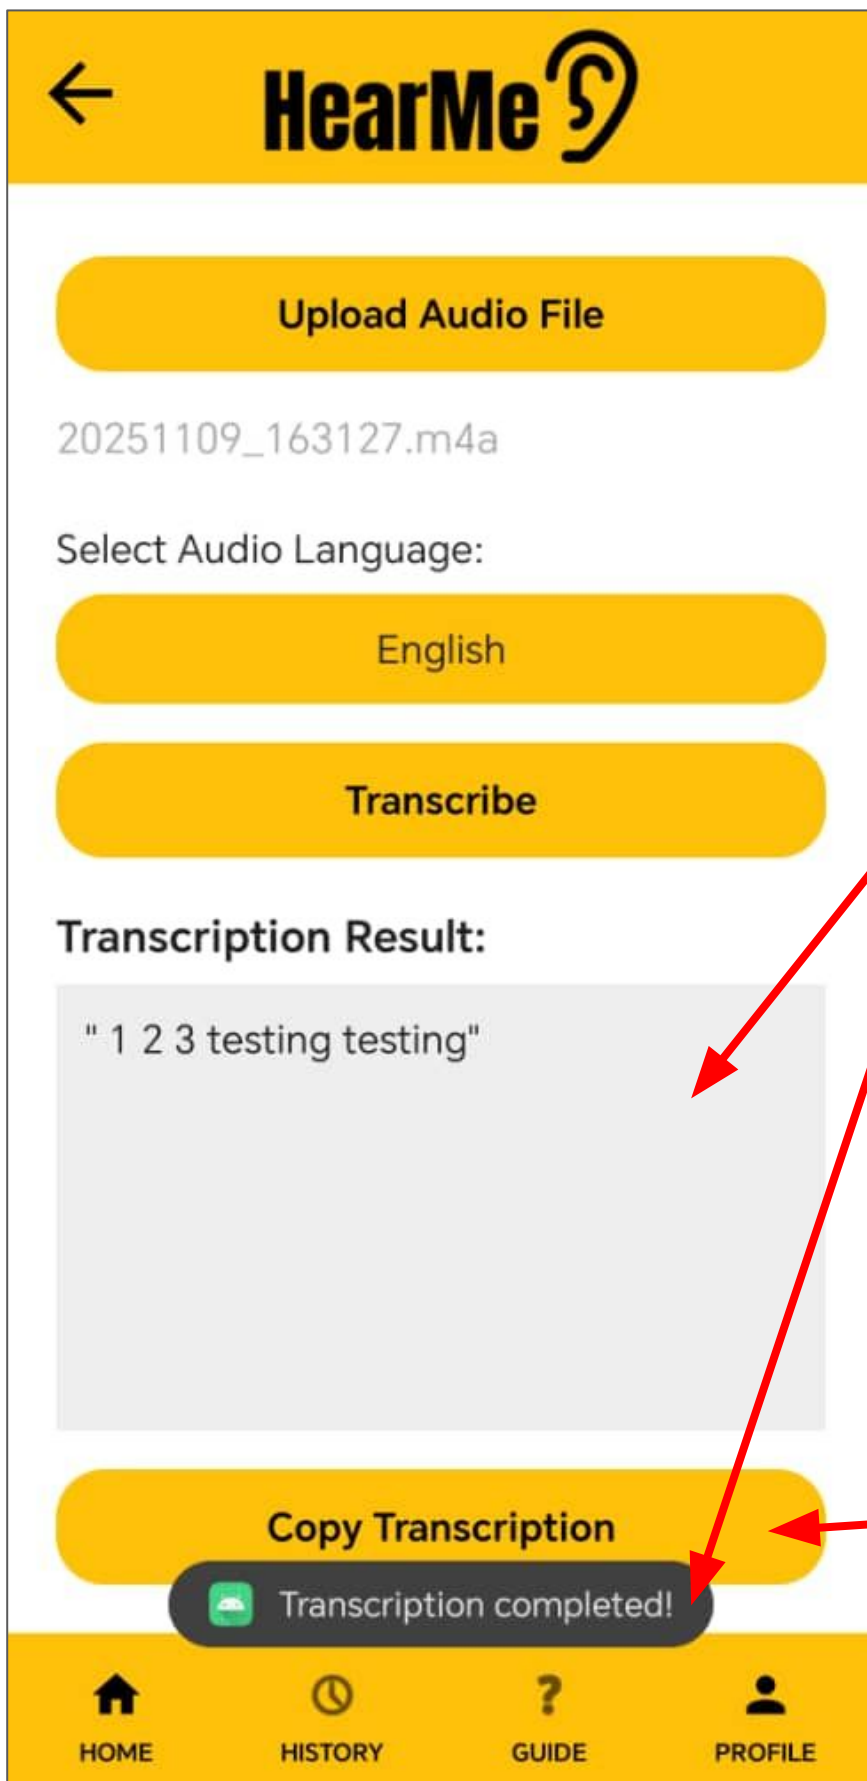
HearMe

Upload Audio File

20251109_163127.m4a

Select Audio Language:

English

Transcribe

Transcription Result:

" 1 2 3 testing testing"

Copy Transcription

Transcription completed!

HOME HISTORY GUIDE PROFILE